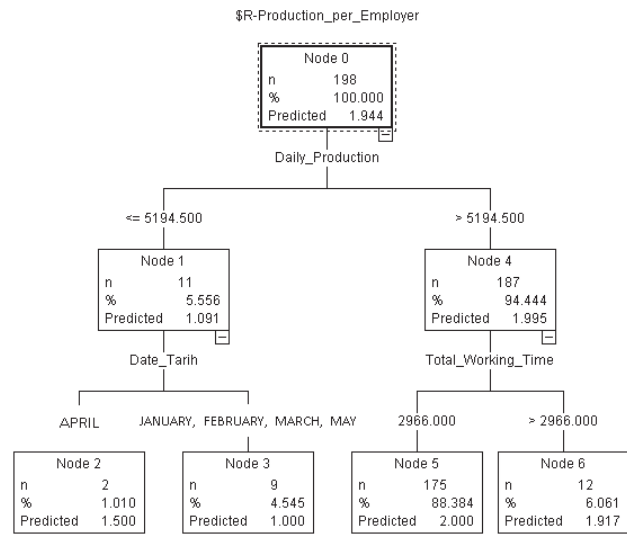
$R-Production_per_Employer

Node 0
n 198
% 100.000
Predicted 1.944

Daily_Production

<= 5194.500

> 5194.500

Node 1
n 11
% 5.556
Predicted 1.091

Date_Tarih

Node 4
n 187
% 94.444
Predicted 1.995

Total_Working_Time

APRIL

JANUARY, FEBRUARY, MARCH, MAY

2966.000

> 2966.000

Node 2
n 2
% 1.010
Predicted 1.500

Node 3
n 9
% 4.545
Predicted 1.000

Node 5
n 175
% 88.384
Predicted 2.000

Node 6
n 12
% 6.061
Predicted 1.917